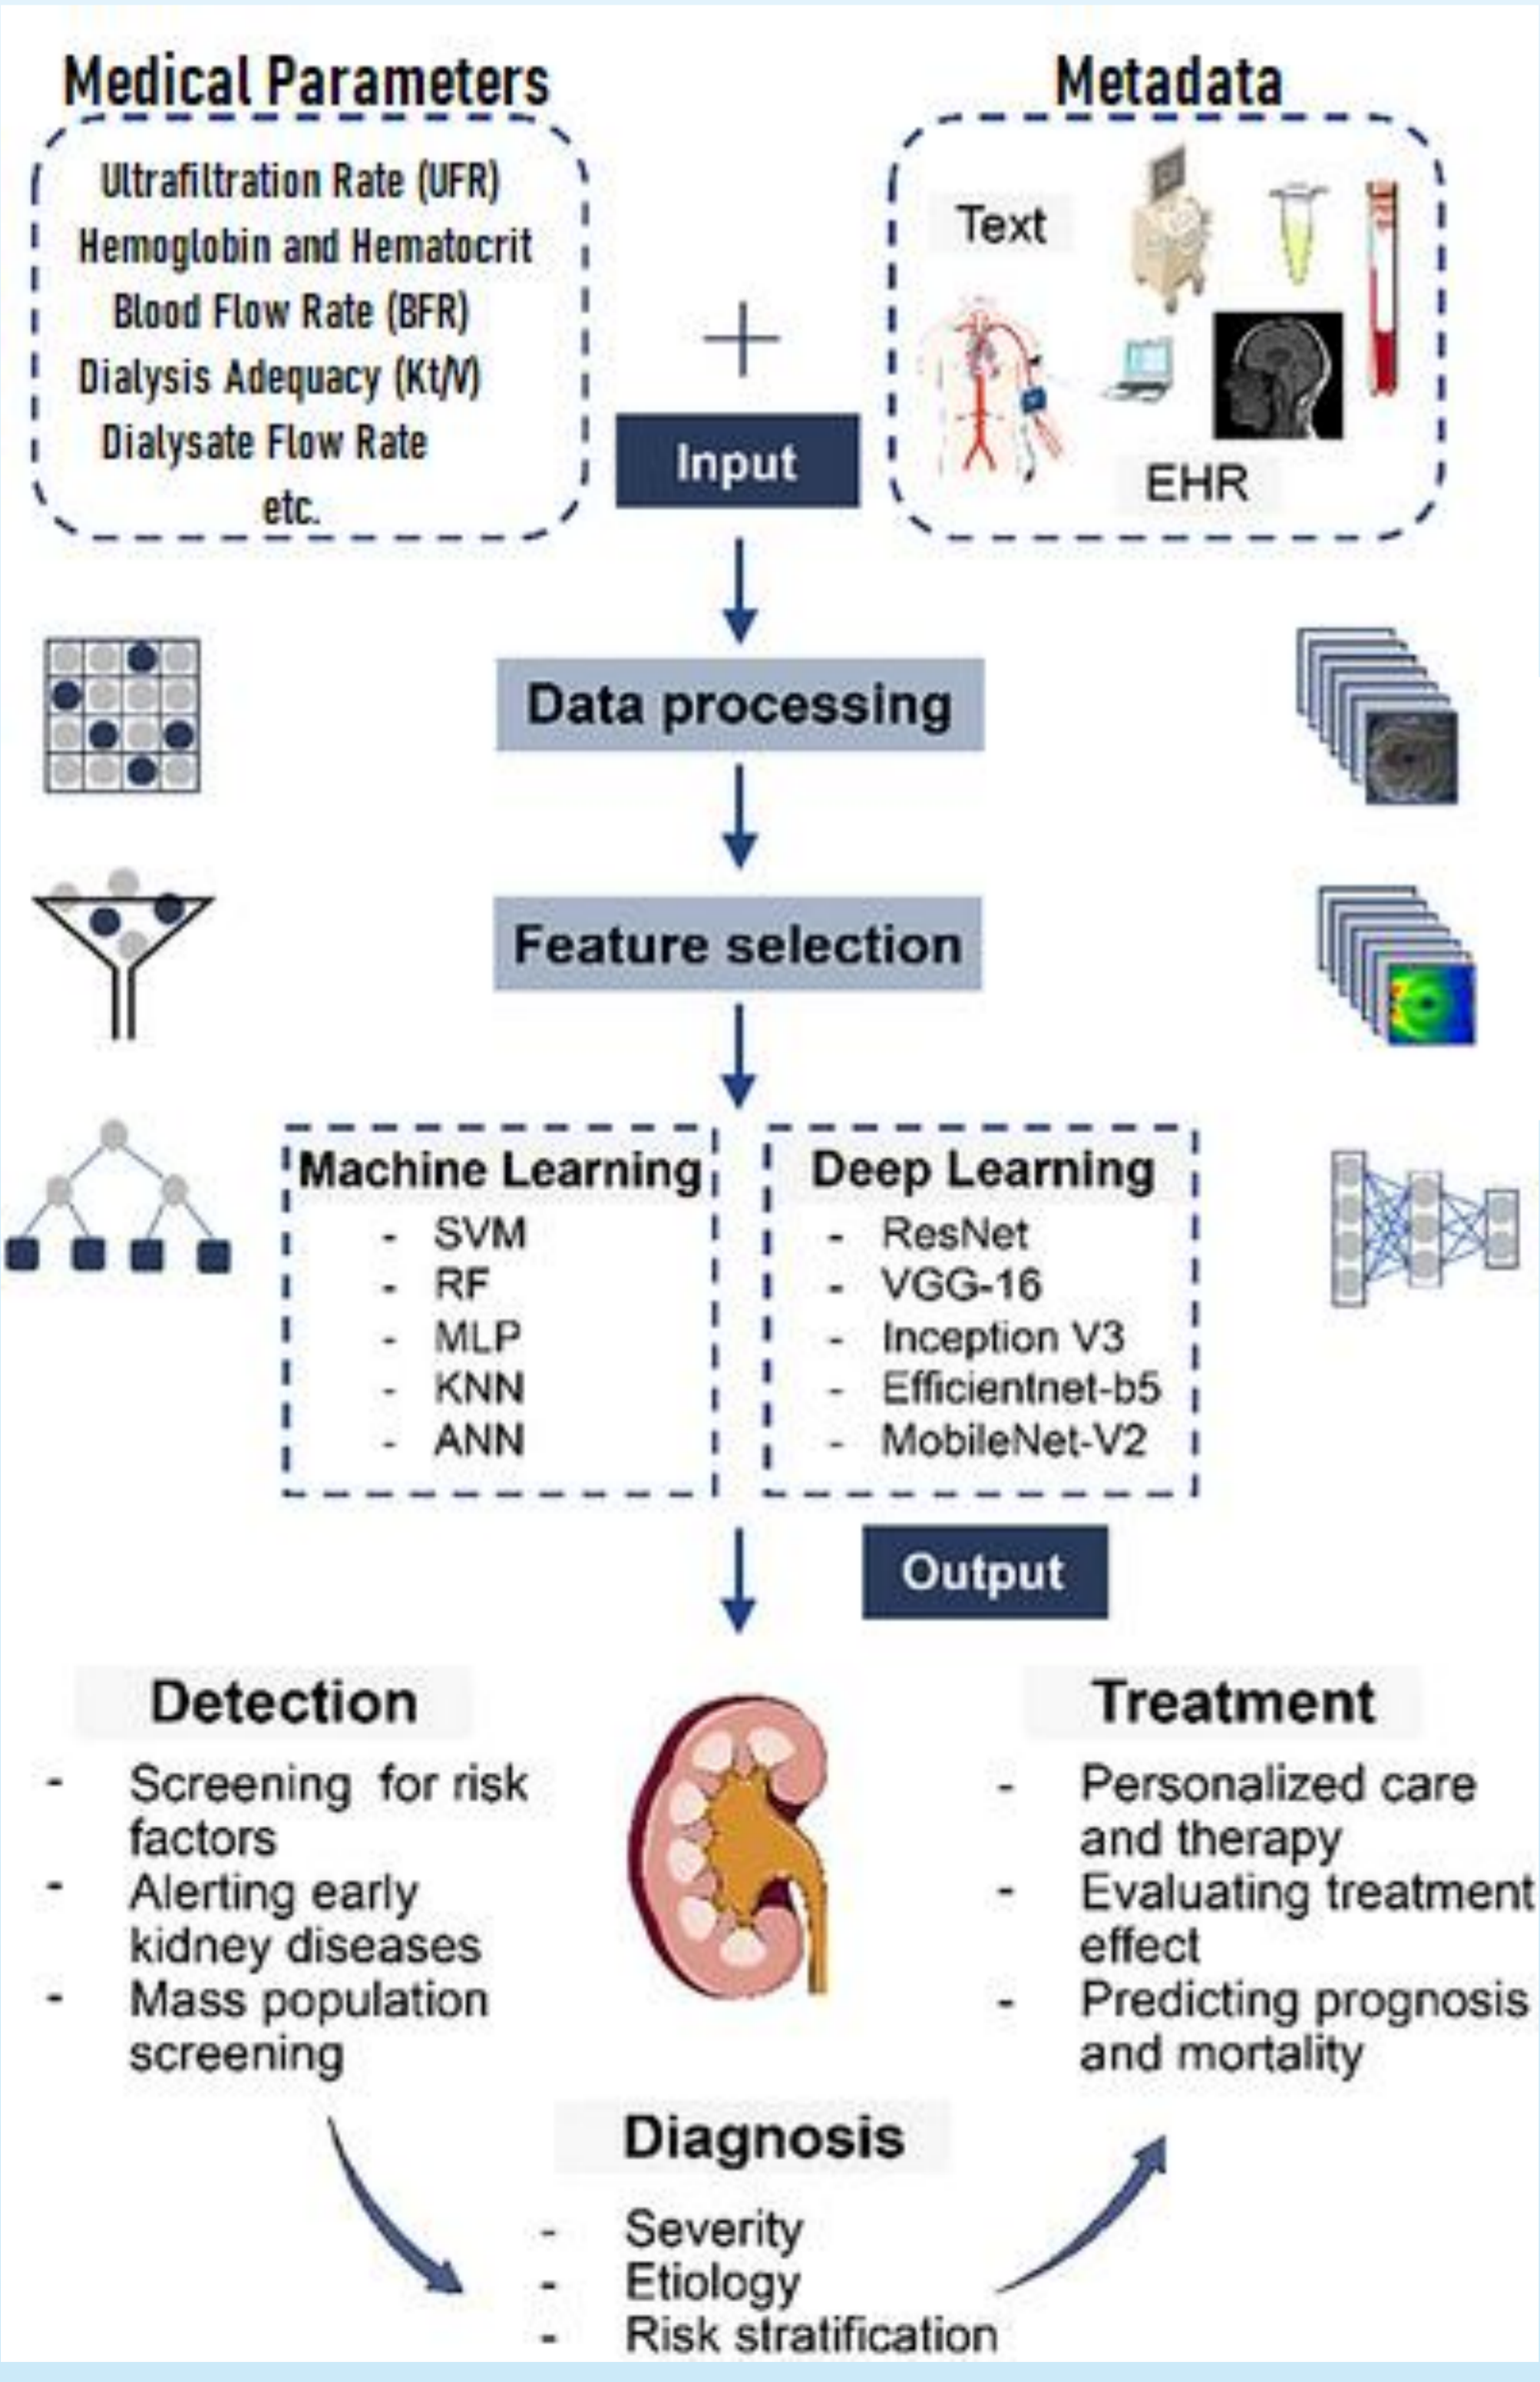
Medical Parameters

Ultrafiltration Rate (UFR)
Hemoglobin and Hematocrit
Blood Flow Rate (BFR)
Dialysis Adequacy (Kt/V)
Dialysate Flow Rate
etc.

+

Input

Metadata

Text

EHR

Data processing

Feature selection

Machine Learning
- SVM
- RF
- MLP
- KNN
- ANN

Deep Learning
- ResNet
- VGG-16
- Inception V3
- Efficientnet-b5
- MobileNet-V2

Output

Detection
- Screening for risk factors
- Alerting early kidney diseases
- Mass population screening

Treatment
- Personalized care and therapy
- Evaluating treatment effect
- Predicting prognosis and mortality

Diagnosis
- Severity
- Etiology
- Risk stratification